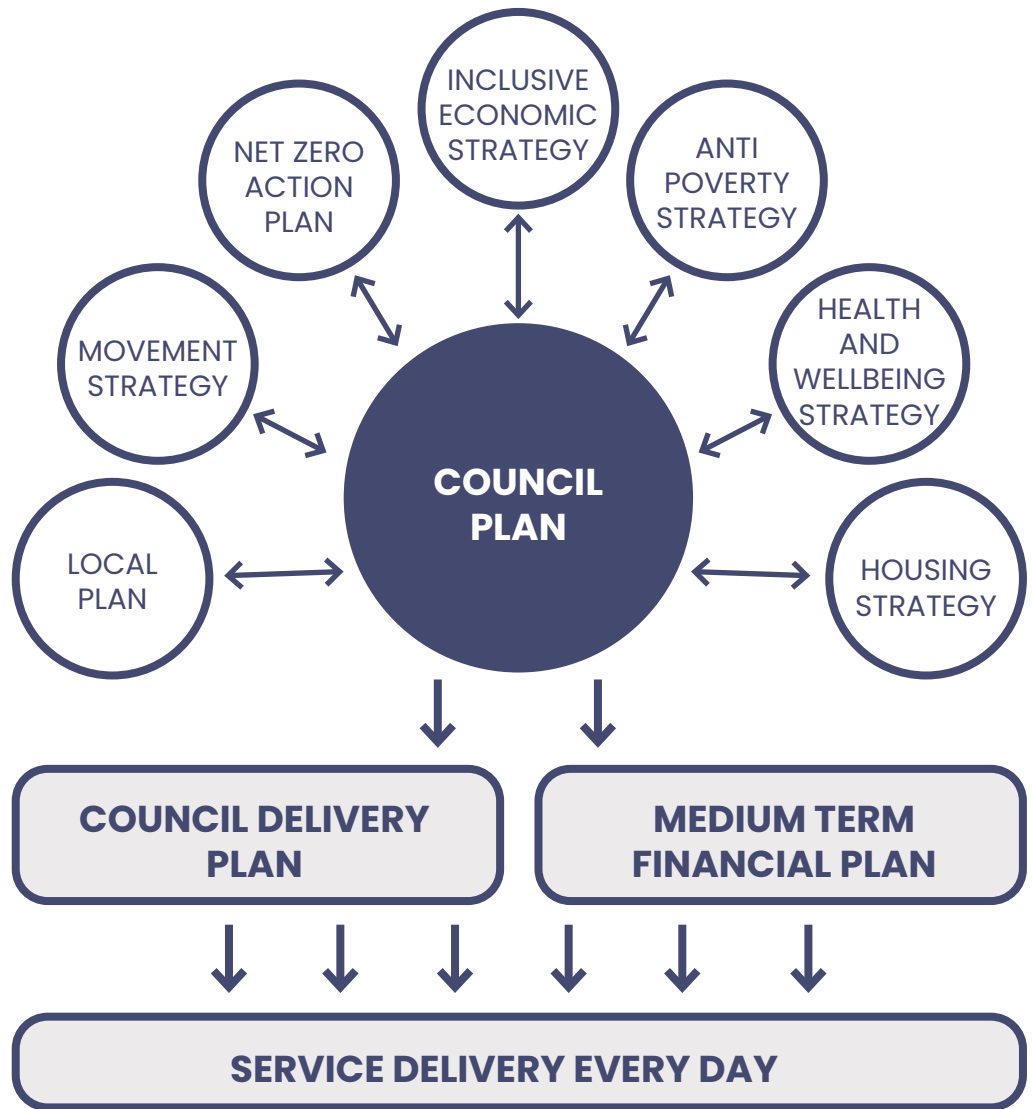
INCLUSIVE ECONOMIC STRATEGY

NET ZERO ACTION PLAN

ANTI POVERTY STRATEGY

MOVEMENT STRATEGY

HEALTH AND WELLBEING STRATEGY

LOCAL PLAN

COUNCIL PLAN

HOUSING STRATEGY

COUNCIL DELIVERY PLAN

MEDIUM TERM FINANCIAL PLAN

SERVICE DELIVERY EVERY DAY